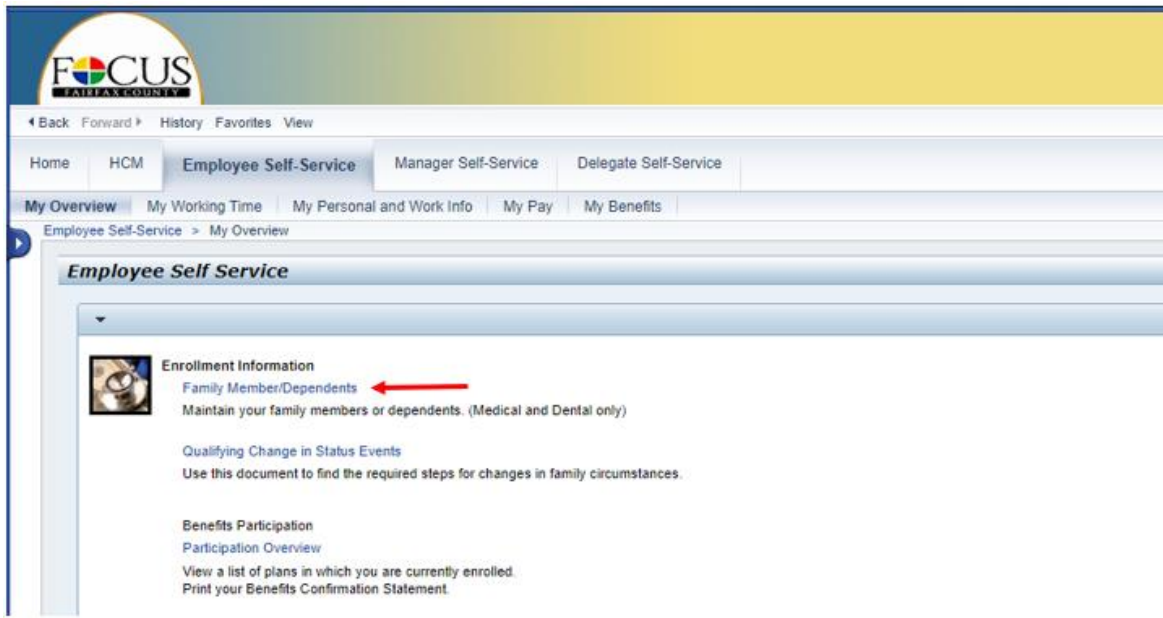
FOCUS
FAIRFAX COUNTY

Back Forward History Favorites View

Home HCM Employee Self-Service Manager Self-Service Delegate Self-Service

My Overview My Working Time My Personal and Work Info My Pay My Benefits

Employee Self-Service > My Overview

Employee Self Service

Enrollment Information
Family Member/Dependents
Maintain your family members or dependents. (Medical and Dental only)

Qualifying Change in Status Events
Use this document to find the required steps for changes in family circumstances.

Benefits Participation
Participation Overview
View a list of plans in which you are currently enrolled.
Print your Benefits Confirmation Statement.